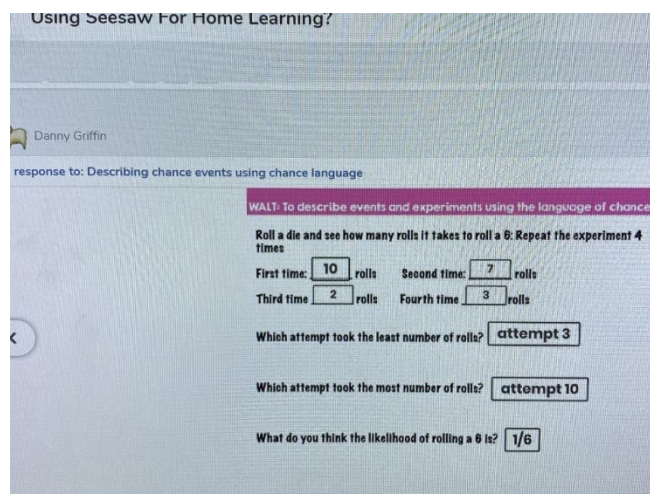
Using Seesaw For Home Learning?

Danny Griffin

response to: Describing chance events using chance language

WALT: To describe events and experiments using the language of chance

Roll a die and see how many rolls it takes to roll a 6. Repeat the experiment 4 times

First time: 10 rolls Second time: 7 rolls

Third time 2 rolls Fourth time 3 rolls

Which attempt took the least number of rolls? attempt 3

Which attempt took the most number of rolls? attempt 10

What do you think the likelihood of rolling a 6 is? 1/6

<